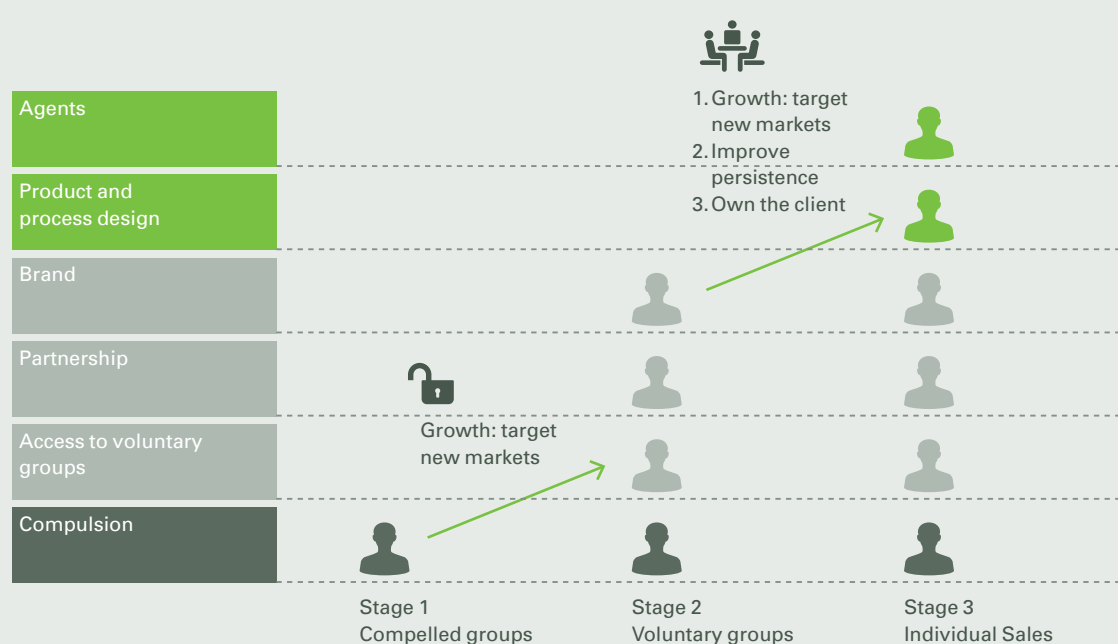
1. Growth: target new markets
2. Improve persistence
3. Own the client

Agents

Product and process design

Brand

Partnership

Access to voluntary groups

Compulsion

Growth: target new markets

Stage 1
Compelled groups

Stage 2
Voluntary groups

Stage 3
Individual Sales